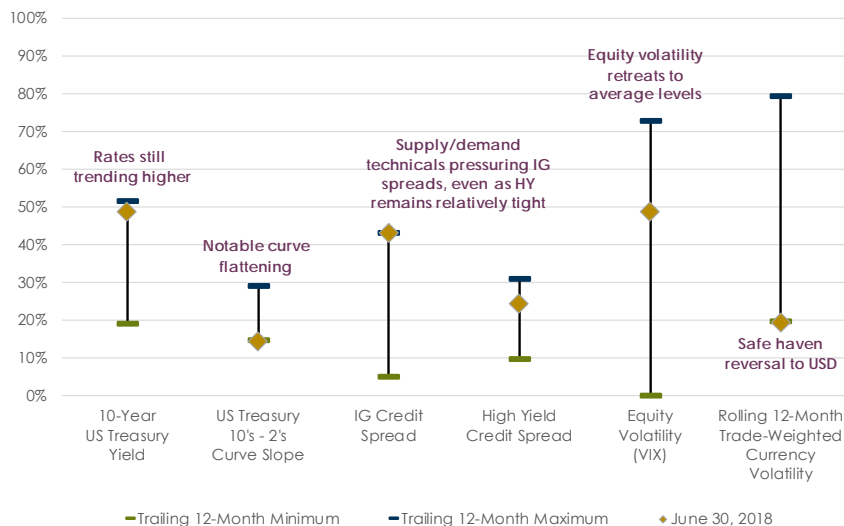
100%
90%
80%
70%
60%
50%
40%
30%
20%
10%
0%

Rates still trending higher

Notable curve flattening

Supply/demand technicals pressuring IG spreads, even as HY remains relatively tight

Equity volatility retreats to average levels

Safe haven reversal to USD

10-Year US Treasury Yield

US Treasury 10's - 2's Curve Slope

IG Credit Spread

High Yield Credit Spread

Equity Volatility (VIX)

Rolling 12-Month Trade-Weighted Currency Volatility

Trailing 12-Month Minimum
Trailing 12-Month Maximum
June 30, 2018